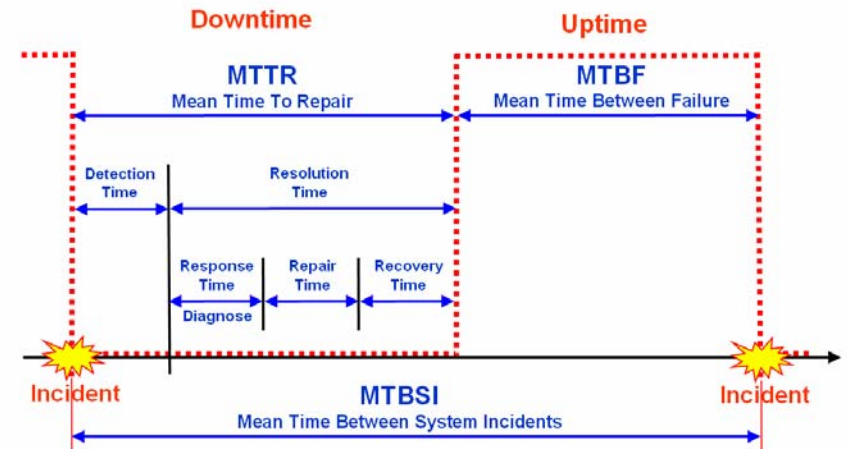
Downtime

Uptime

MTTR
Mean Time To Repair

MTBF
Mean Time Between Failure

Detection Time

Resolution Time

Response Time

Diagnose

Repair Time

Recovery Time

Incident

MTBSI
Mean Time Between System Incidents

Incident